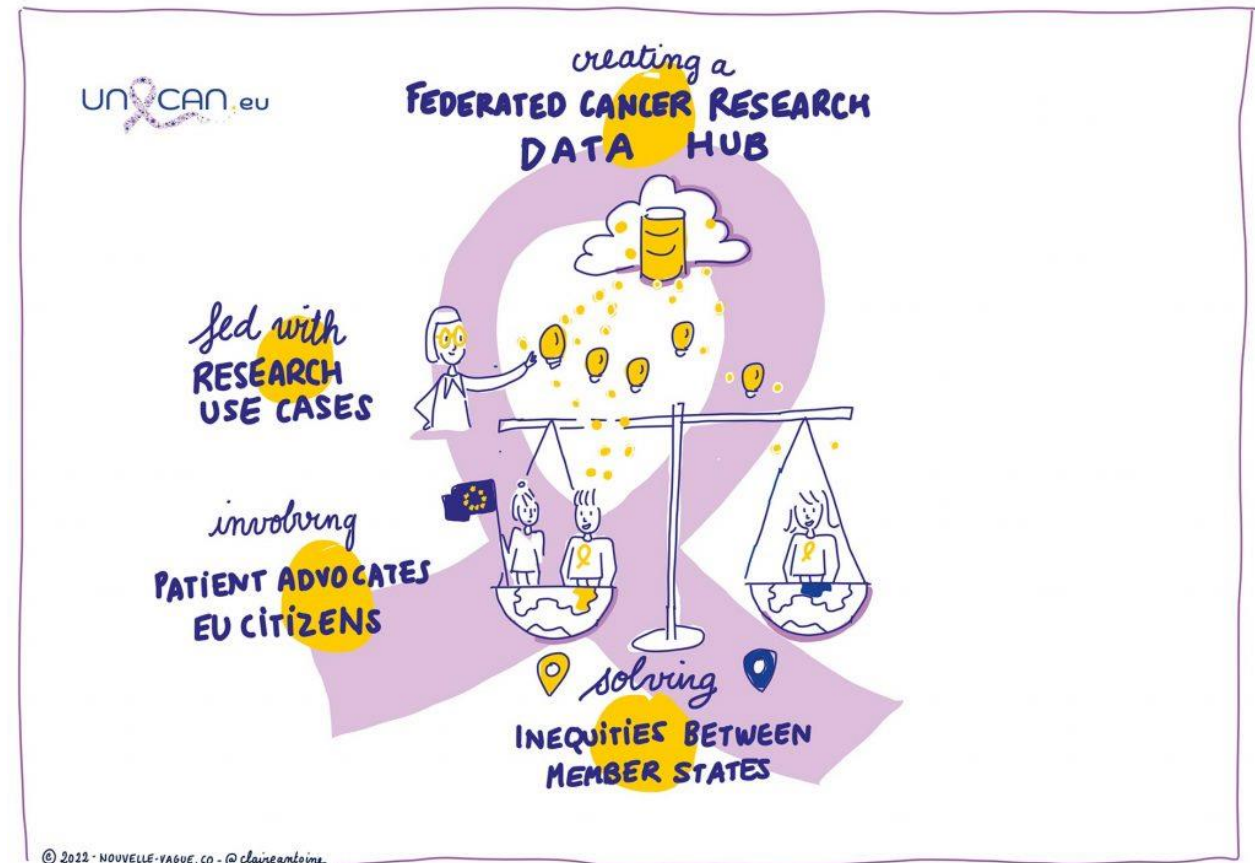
UNCAN.eu

creating a
FEDERATED CANCER RESEARCH
DATA HUB

fed with
RESEARCH
USE CASES

involving
PATIENT ADVOCATES
EU CITIZENS

solving
INEQUITIES BETWEEN
MEMBER STATES

© 2022 - NOUVELLE-VAGUE.CO - @claireantoine